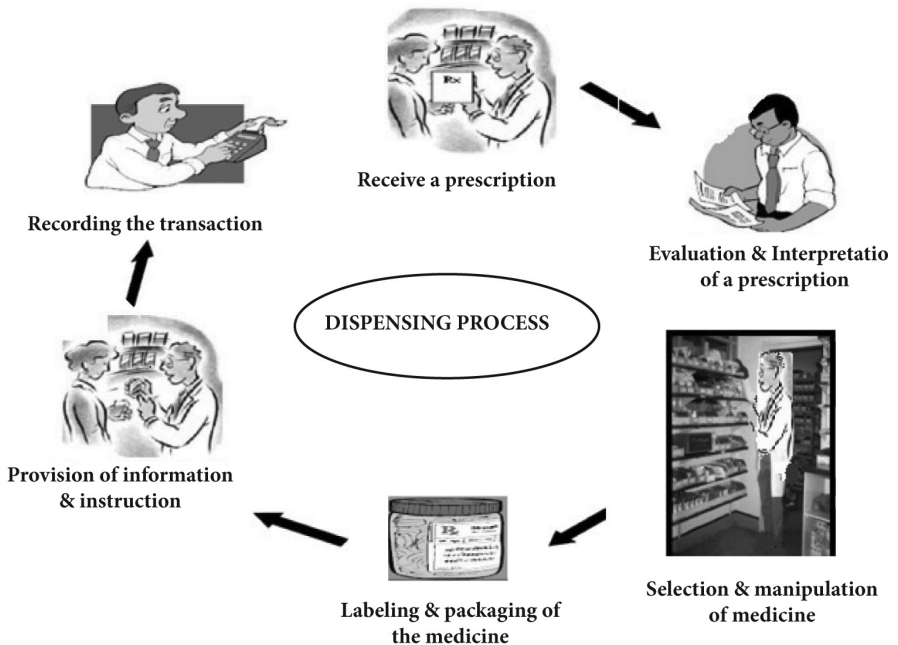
Receive a prescription

Evaluation & Interpretatio of a prescription

Recording the transaction

DISPENSING PROCESS

Provision of information & instruction

Selection & manipulation of medicine

Labeling & packaging of the medicine